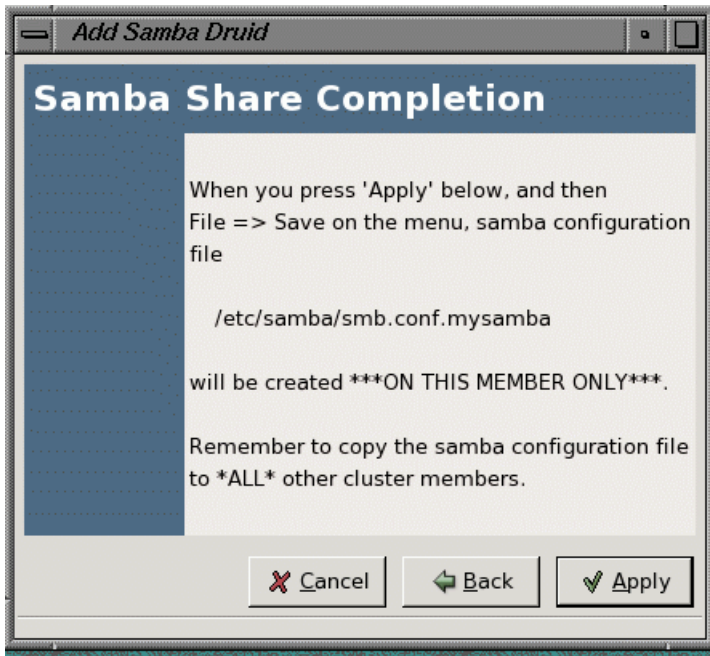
Add Samba Druid

Samba Share Completion

When you press 'Apply' below, and then File => Save on the menu, samba configuration file

/etc/samba/smb.conf.mysamba

will be created ***ON THIS MEMBER ONLY***.

Remember to copy the samba configuration file to *ALL* other cluster members.

Cancel
Back
Apply